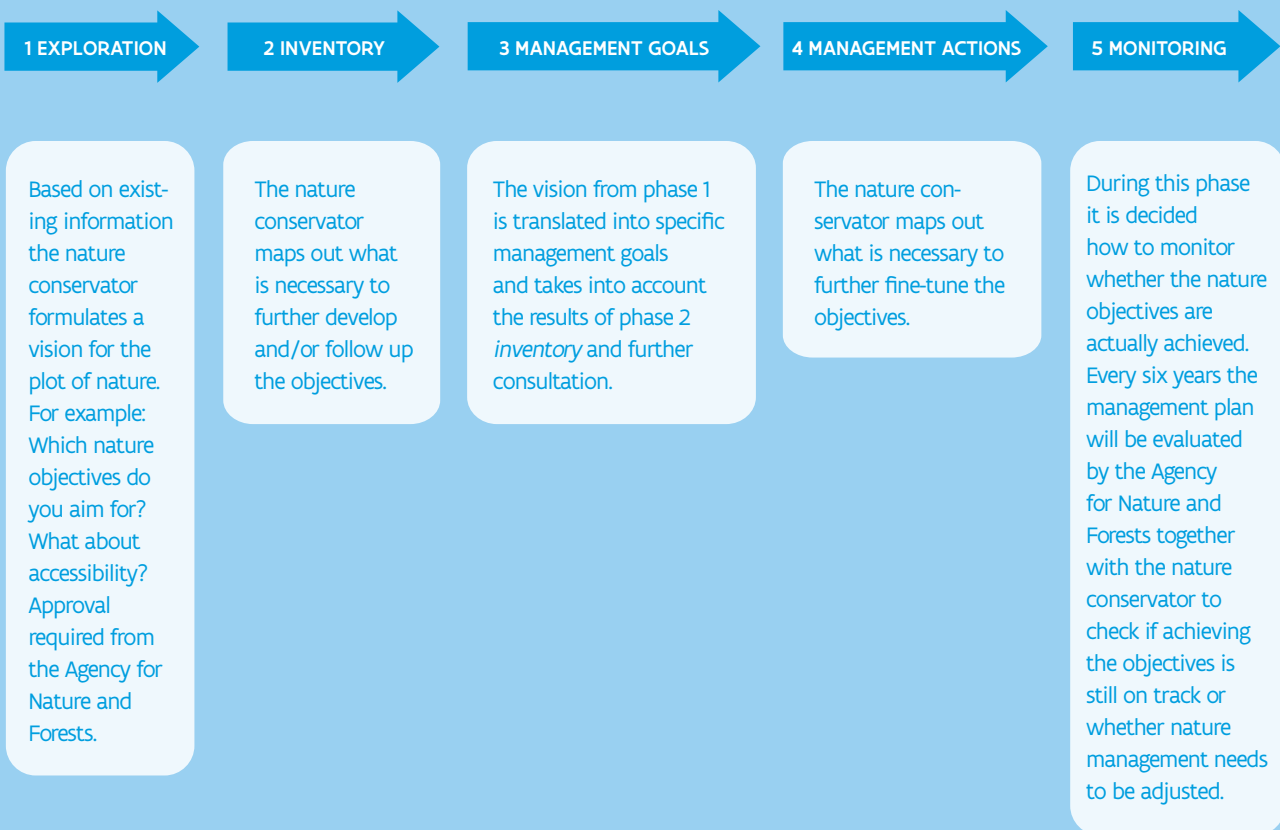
1 EXPLORATION

2 INVENTORY

3 MANAGEMENT GOALS

4 MANAGEMENT ACTIONS

5 MONITORING

Based on existing information the nature conservator formulates a vision for the plot of nature. For example: Which nature objectives do you aim for? What about accessibility? Approval required from the Agency for Nature and Forests.

The nature conservator maps out what is necessary to further develop and/or follow up the objectives.

The vision from phase 1 is translated into specific management goals and takes into account the results of phase 2 *inventory* and further consultation.

The nature conservator maps out what is necessary to further fine-tune the objectives.

During this phase it is decided how to monitor whether the nature objectives are actually achieved. Every six years the management plan will be evaluated by the Agency for Nature and Forests together with the nature conservator to check if achieving the objectives is still on track or whether nature management needs to be adjusted.